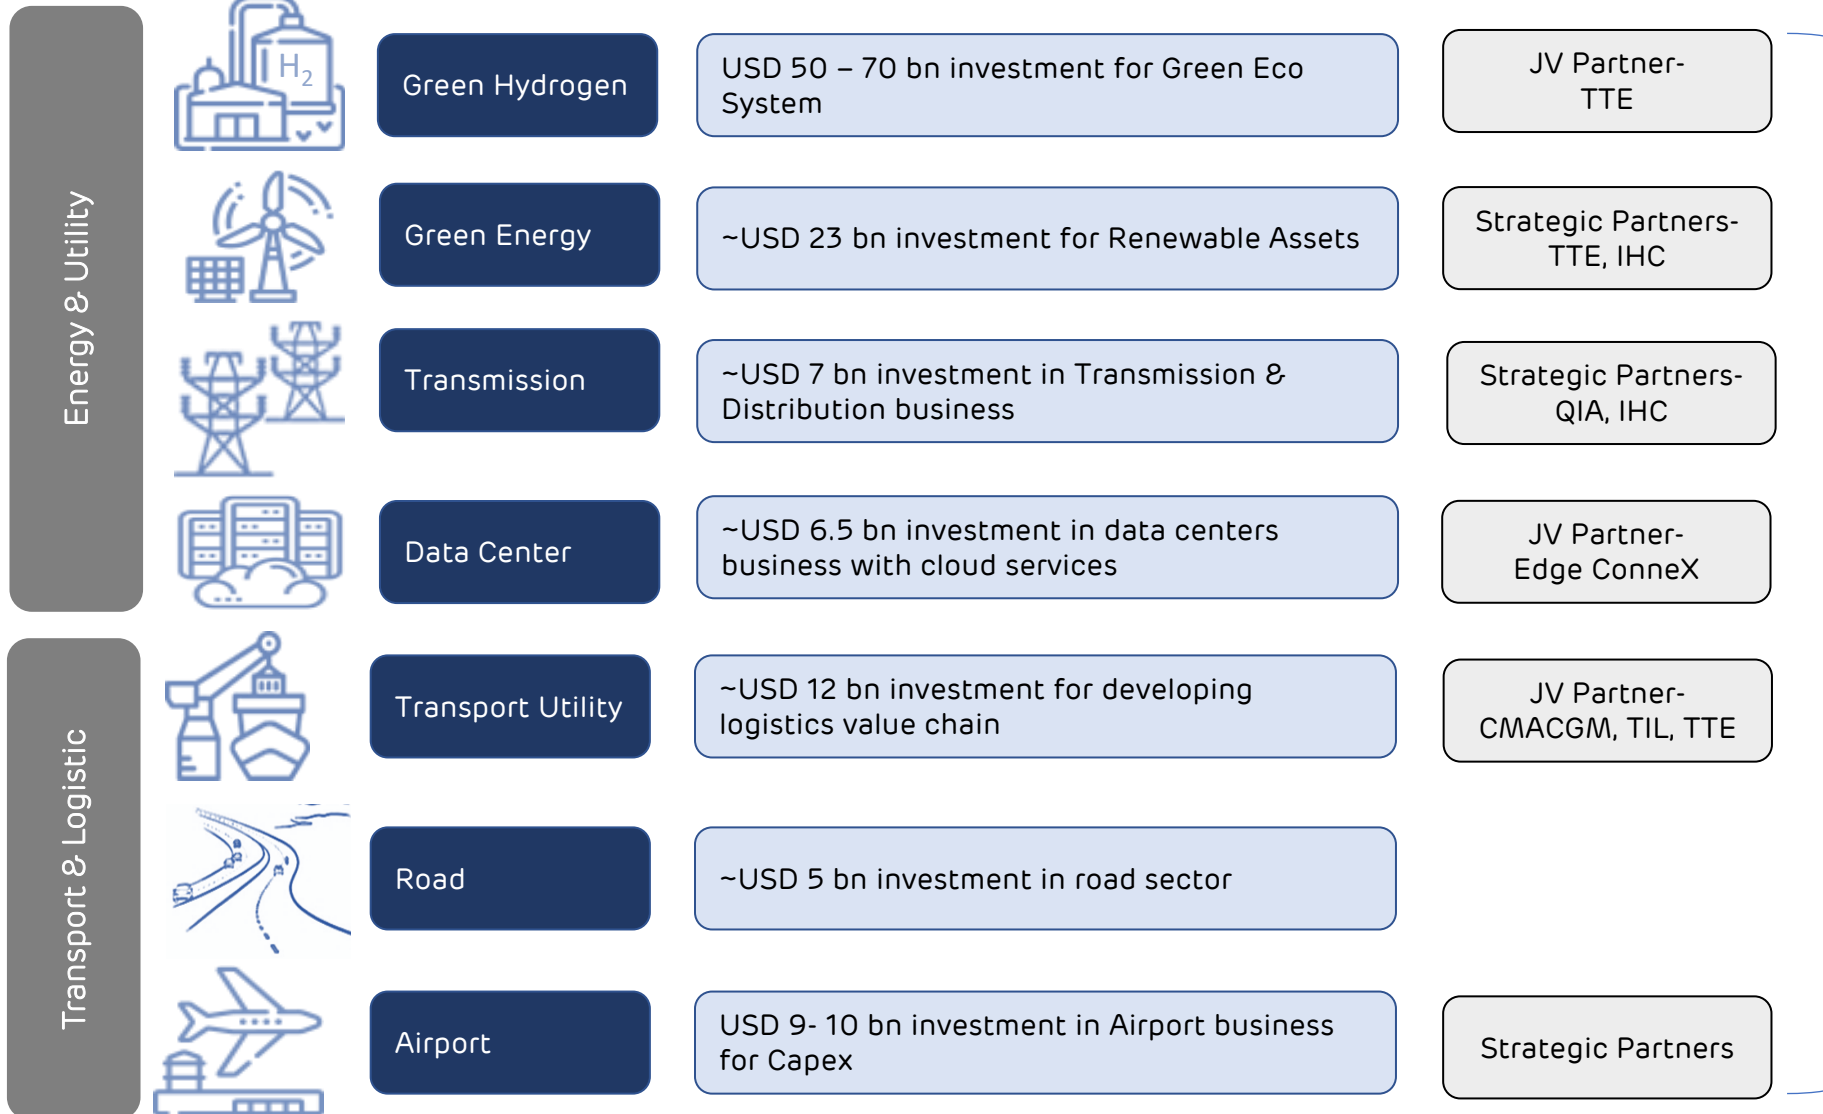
Energy & Utility

$H_2$

Green Hydrogen

USD 50 – 70 bn investment for Green Eco System

JV Partner- TTE

Green Energy

~USD 23 bn investment for Renewable Assets

Strategic Partners- TTE, IHC

Transmission

~USD 7 bn investment in Transmission & Distribution business

Strategic Partners- QIA, IHC

Data Center

~USD 6.5 bn investment in data centers business with cloud services

JV Partner- Edge ConneX

Transport & Logistic

Transport Utility

~USD 12 bn investment for developing logistics value chain

JV Partner- CMACGM, TIL, TTE

Road

~USD 5 bn investment in road sector

Airport

USD 9- 10 bn investment in Airport business for Capex

Strategic Partners